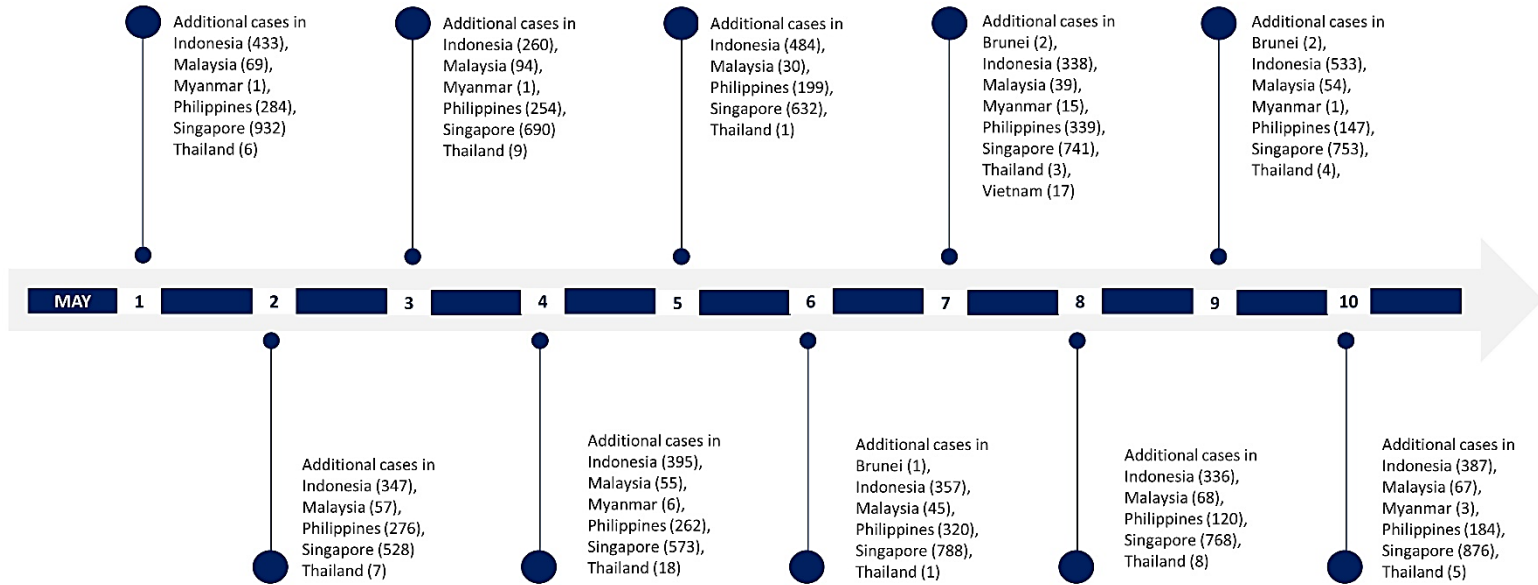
Additional cases in Indonesia (433), Malaysia (69), Myanmar (1), Philippines (284), Singapore (932) Thailand (6)

Additional cases in Indonesia (260), Malaysia (94), Myanmar (1), Philippines (254), Singapore (690) Thailand (9)

Additional cases in Indonesia (484), Malaysia (30), Philippines (199), Singapore (632), Thailand (1)

Additional cases in Brunei (2), Indonesia (338), Malaysia (39), Myanmar (15), Philippines (339), Singapore (741), Thailand (3), Vietnam (17)

Additional cases in Brunei (2), Indonesia (533), Malaysia (54), Myanmar (1), Philippines (147), Singapore (753), Thailand (4),

MAY 1 2 3 4 5 6 7 8 9 10

Additional cases in Indonesia (347), Malaysia (57), Philippines (276), Singapore (528) Thailand (7)

Additional cases in Indonesia (395), Malaysia (55), Myanmar (6), Philippines (262), Singapore (573), Thailand (18)

Additional cases in Brunei (1), Indonesia (357), Malaysia (45), Philippines (320), Singapore (788), Thailand (1)

Additional cases in Indonesia (336), Malaysia (68), Philippines (120), Singapore (768), Thailand (8)

Additional cases in Indonesia (387), Malaysia (67), Myanmar (3), Philippines (184), Singapore (876), Thailand (5)